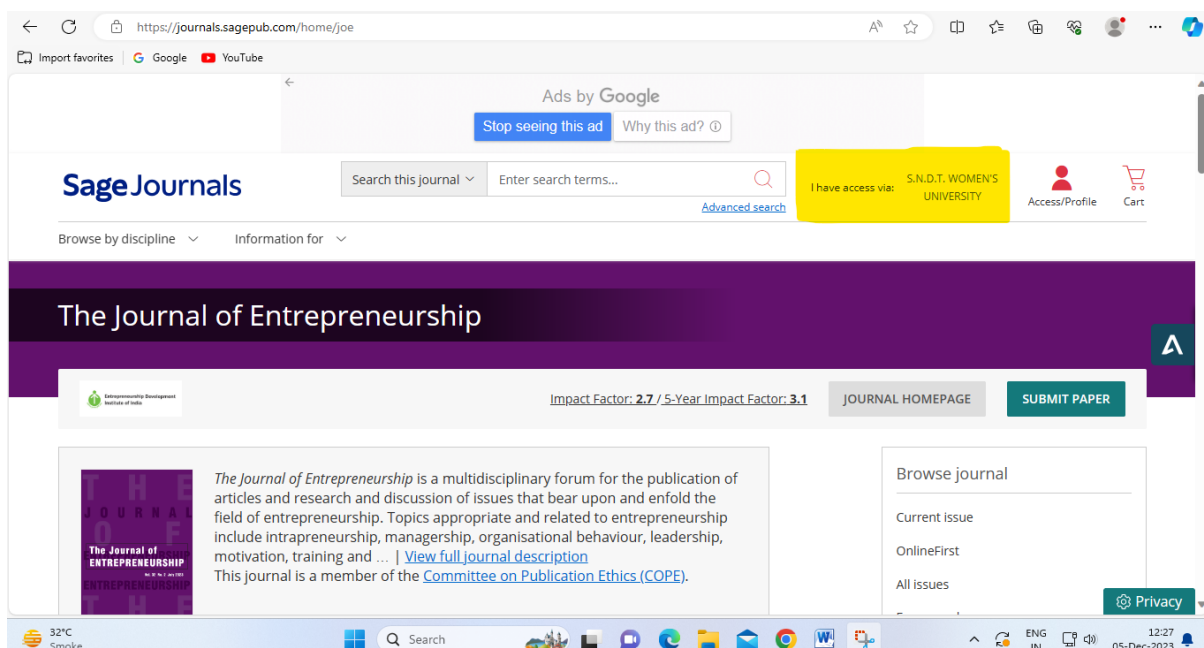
https://journals.sagepub.com/home/joe

Import favorites | Google | YouTube

Ads by Google
Stop seeing this ad | Why this ad?

Sage Journals

Search this journal | Enter search terms...
Advanced search

I have access via: S.N.D.T. WOMEN'S UNIVERSITY

Access/Profile
Cart

Browse by discipline | Information for

The Journal of Entrepreneurship

Entrepreneurship Development Institute of India

Impact Factor: 2.7 / 5-Year Impact Factor: 3.1

JOURNAL HOMEPAGE

SUBMIT PAPER

THE JOURNAL OF
The Journal of ENTREPRENEURSHIP
ENTREPRENEURSHIP
Vol. 32 No. 2 July 2023

*The Journal of Entrepreneurship* is a multidisciplinary forum for the publication of articles and research and discussion of issues that bear upon and enfold the field of entrepreneurship. Topics appropriate and related to entrepreneurship include intrapreneurship, managership, organisational behaviour, leadership, motivation, training and ... | View full journal description
This journal is a member of the Committee on Publication Ethics (COPE).

Browse journal

Current issue

OnlineFirst

All issues

Privacy

32°C
Smoke

Search

ENG
IN

12:27
05-Dec-2023